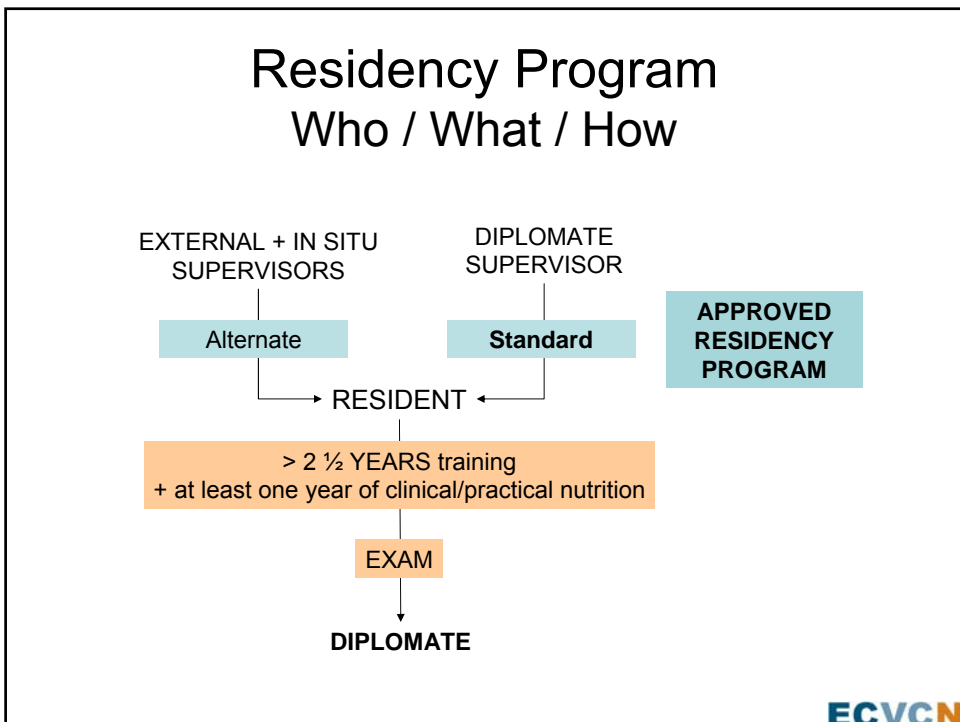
Residency Program
Who / What / How

EXTERNAL + IN SITU SUPERVISORS

DIPLOMATE SUPERVISOR

APPROVED RESIDENCY PROGRAM

Alternate

Standard

RESIDENT

> 2 ½ YEARS training
+ at least one year of clinical/practical nutrition

EXAM

DIPLOMATE

ECVCN